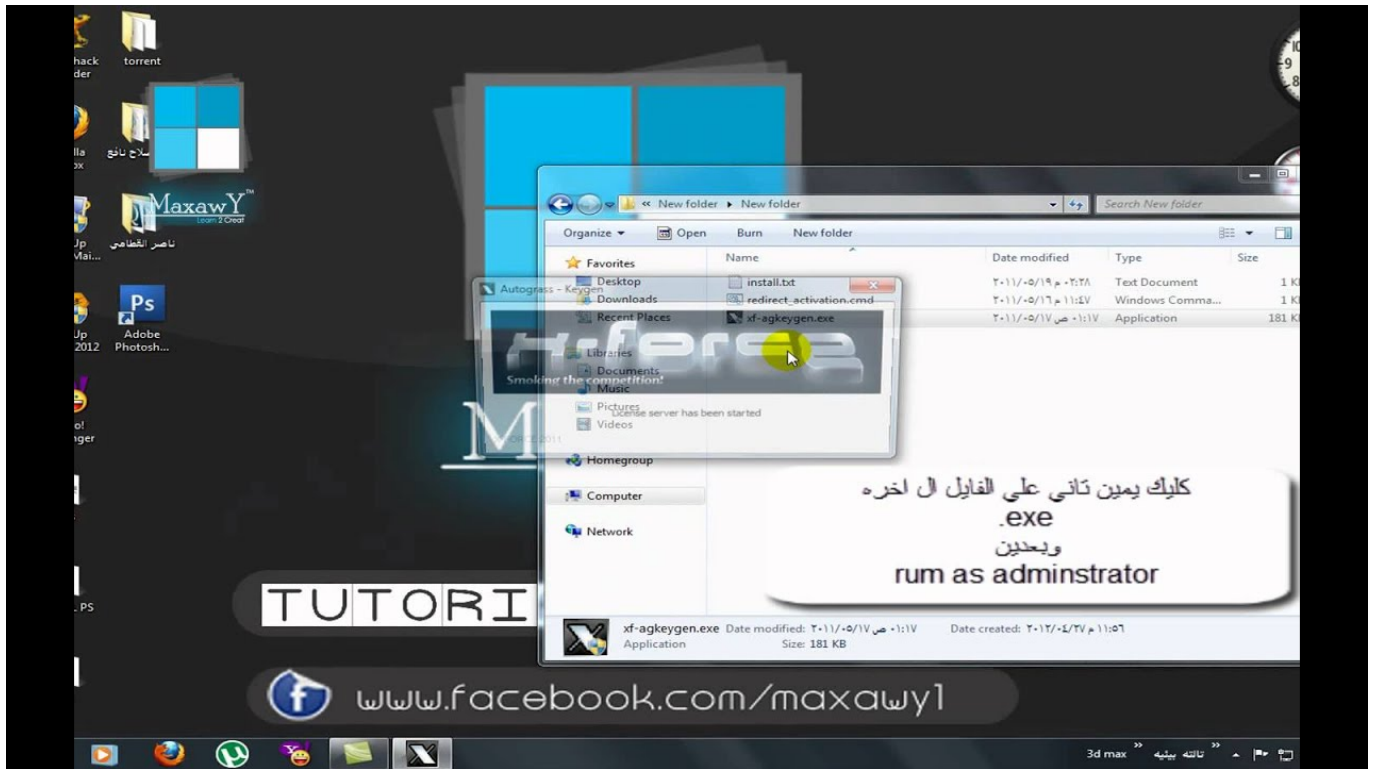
hack
der

torrent

lla
ox

علاج نافع

MaxawY
Learn 2 Creat

Up
Mai...

ناصر القطامي

Ps
Up
2012

Adobe
Photosh...

o!
ager

. PS

« New folder ▸ New folder

Search New folder

Organize ▾  Open  Burn  New folder

Favorites
Desktop
Downloads
Recent Places

Libraries
Documents
Music
Pictures
Videos

Homegroup

Computer

Network

| Name | Date modified | Type | Size |
|---|---|---|---|
| install.txt | ٢٠١١/٠٥/١٩ م ٠٢:٢٨ | Text Document | 1 K |
| redirect_activation.cmd | ٢٠١١/٠٥/١٦ م ١١:٤٧ | Windows Comma... | 1 K |
| xf-agkeygen.exe | ٢٠١١/٠٥/١٧ ص ٠١:١٧ | Application | 181 K |

Autograss - Keygen

Smoking the competition!

License server has been started

كليك يمين تاني على الفايل ال اخره
.exe
وبعدين
rum as adminstrator

TUTORI

xf-agkeygen.exe Date modified: ٢٠١١/٠٥/١٧ ص ٠١:١٧ Date created: ٢٠١٢/٠٤/٢٧ م ١١:٥٦
Application Size: 181 KB

www.facebook.com/maxawy1

3d max » ثالثة بيئيه »